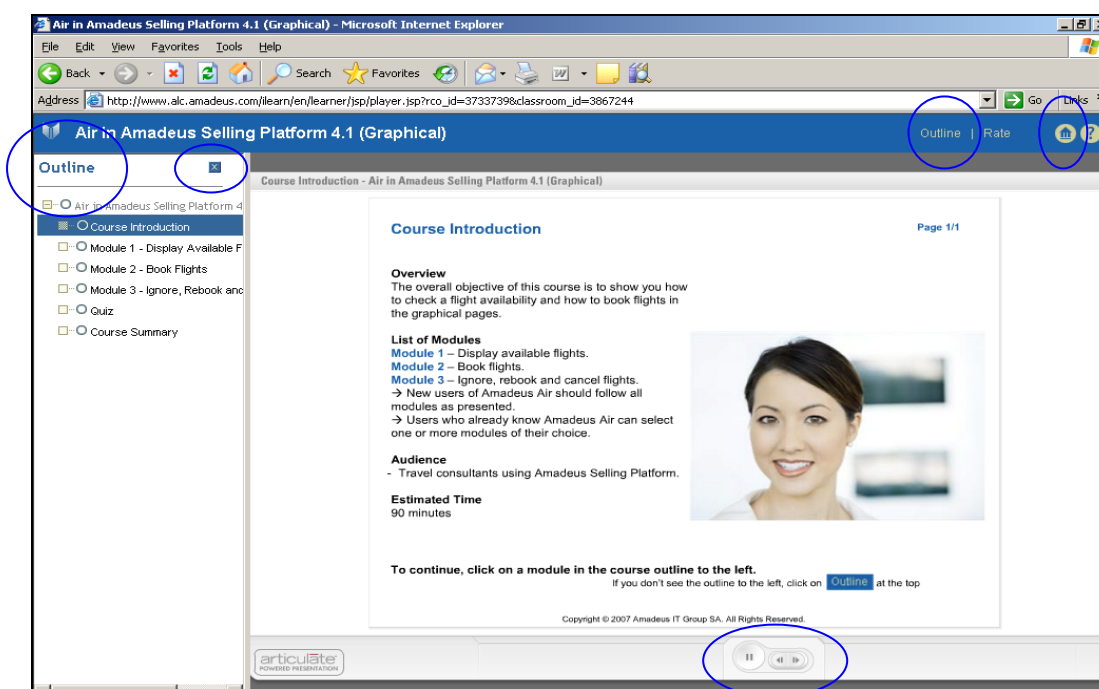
Air in Amadeus Selling Platform 4.1 (Graphical) - Microsoft Internet Explorer

File Edit View Favorites Tools Help

Back Search Favorites

Address http://www.alc.amadeus.com/ilearn/en/learner/jsp/player.jsp?rco_id=3737339&classroom_id=3867244 Go Links

Air in Amadeus Selling Platform 4.1 (Graphical)

Outline | Rate

Outline

Air in Amadeus Selling Platform 4
Course Introduction
Module 1 - Display Available F
Module 2 - Book Flights
Module 3 - Ignore, Rebook anc
Quiz
Course Summary

Course Introduction - Air in Amadeus Selling Platform 4.1 (Graphical)

Course Introduction

Page 1/1

Overview
The overall objective of this course is to show you how to check a flight availability and how to book flights in the graphical pages.

List of Modules
Module 1 – Display available flights.
Module 2 – Book flights.
Module 3 – Ignore, rebook and cancel flights.
→ New users of Amadeus Air should follow all modules as presented.
→ Users who already know Amadeus Air can select one or more modules of their choice.

Audience
- Travel consultants using Amadeus Selling Platform.

Estimated Time
90 minutes

To continue, click on a module in the course outline to the left.
If you don't see the outline to the left, click on Outline at the top

Copyright © 2007 Amadeus IT Group SA. All Rights Reserved.

articulate POWERED PRESENTATION